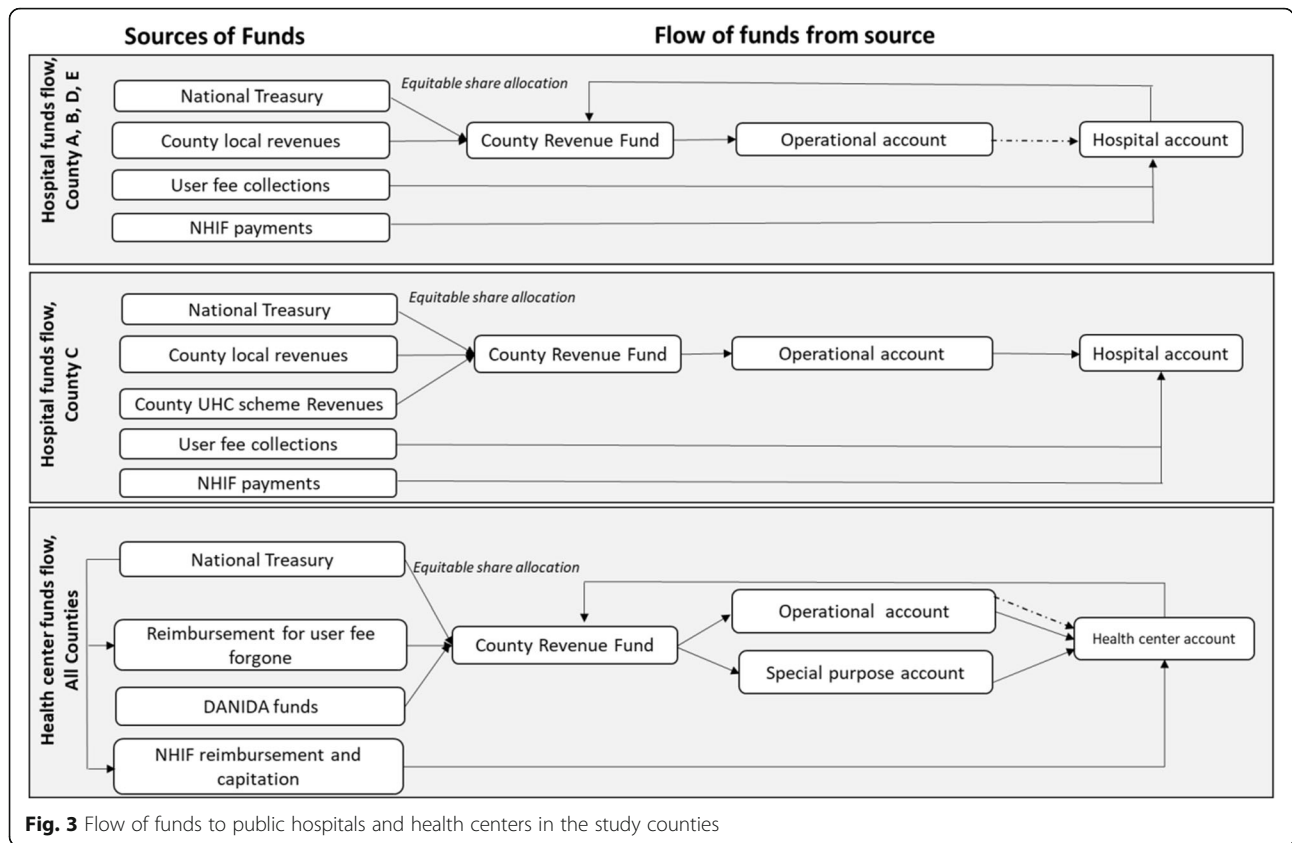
Sources of Funds

Flow of funds from source

Hospital funds flow, County A, B, D, E

National Treasury

Equitable share allocation

County local revenues

County Revenue Fund

Operational account

Hospital account

User fee collections

NHIF payments

Hospital funds flow, County C

National Treasury

Equitable share allocation

County local revenues

County Revenue Fund

Operational account

Hospital account

County UHC scheme Revenues

User fee collections

NHIF payments

Health center funds flow, All Counties

National Treasury

Equitable share allocation

Operational account

Reimbursement for user fee forgone

County Revenue Fund

Health center account

Special purpose account

DANIDA funds

NHIF reimbursement and capitation

**Fig. 3** Flow of funds to public hospitals and health centers in the study counties